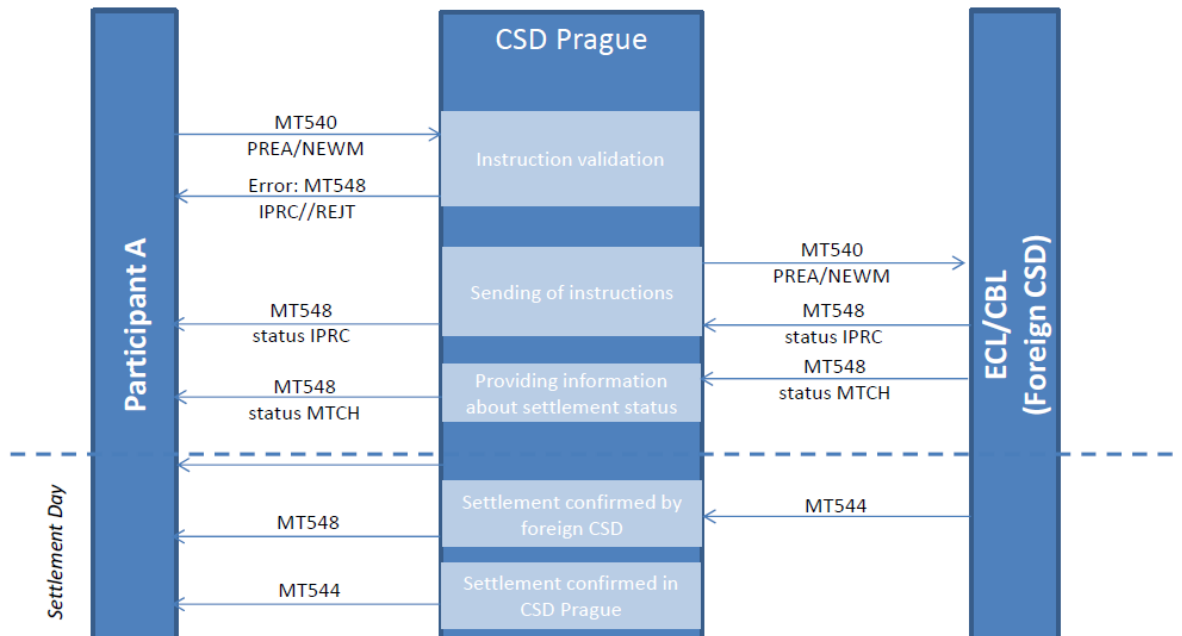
CSD Prague

Participant A

ECL/CBL (Foreign CSD)

MT540 PREA/NEWM

Instruction validation

Error: MT548 IPRC//REJT

Sending of instructions

MT540 PREA/NEWM

MT548 status IPRC

MT548 status IPRC

Providing information about settlement status

MT548 status MTCH

MT548 status MTCH

Settlement Day

Settlement confirmed by foreign CSD

MT548

MT544

Settlement confirmed in CSD Prague

MT544